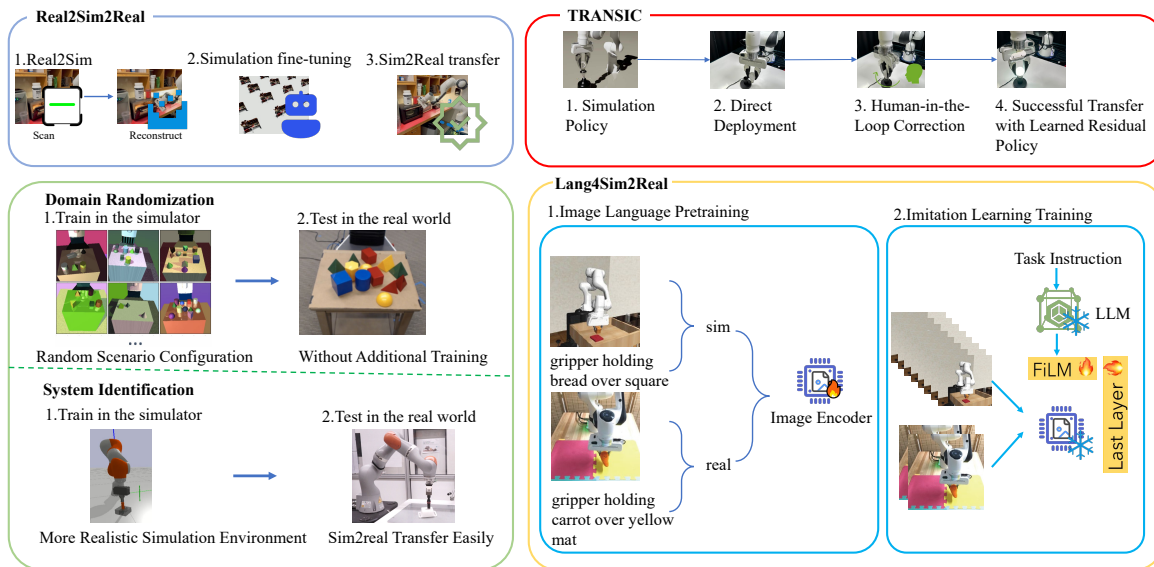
Real2Sim2Real

1.Real2Sim

Scan

Reconstruct

2.Simulation fine-tuning

3.Sim2Real transfer

TRANSIC

1. Simulation Policy

2. Direct Deployment

3. Human-in-the-Loop Correction

4. Successful Transfer with Learned Residual Policy

Domain Randomization

1.Train in the simulator

...

Random Scenario Configuration

2.Test in the real world

Without Additional Training

System Identification

1.Train in the simulator

More Realistic Simulation Environment

2.Test in the real world

Sim2real Transfer Easily

Lang4Sim2Real

1.Image Language Pretraining

gripper holding bread over square

sim

gripper holding carrot over yellow mat

real

Image Encoder

2.Imitation Learning Training

Task Instruction

LLM

FiLM

Last Layer